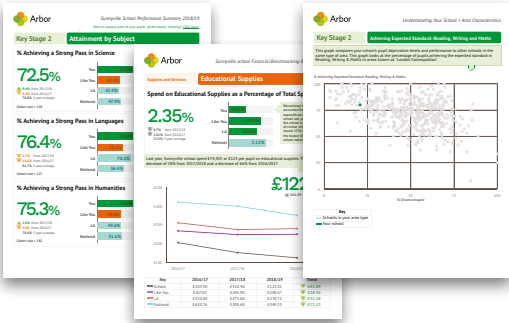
Arbor

Sunnyvale School Performance Summary 2018/19

Want to analyse each of your pupils' performance, separately? Click here

Key Stage 2

Attainment by Subject

% Achieving a Strong Pass in Science

72.5%

You

Like You

LA

National

% Achieving a Strong Pass in Languages

76.4%

You

Like You

LA

National

% Achieving a Strong Pass in Humanities

75.3%

You

Like You

LA

National

Arbor

Sunnyvale school Financial Benchmarking Report

Supplies and Services

Educational Supplies

Spend on Educational Supplies as a Percentage of Total Spend

2.35%

You

Like You

LA

National

Last year, Sunnyvale school spent £74,425 or £125 per pupil on educational supplies. T

£122

| Key | 2016/17 | 2017/18 | 2018/19 | Trend |
|---|---|---|---|---|
| School | £150.90 | £132.48 | £122.81 | |
| Like You | £167.05 | £159.43 | £159.43 | |
| LA | £143.60 | £173.68 | £178.72 | |
| National | £420.74 | £199.68 | £210.51 | |

Arbor

Understanding Your School > Area Characteristics

Key Stage 2

Achieving Expected Standard: Reading, Writing and Maths

This graph compares your school's pupil deprivation levels and performance to other schools in the same type of area. This graph looks at the percentage of pupils achieving the expected standard in Reading, Writing & Maths in areas known as "London Cosmopolitan".

% Achieving Expected Standard: Reading, Writing & Maths

% Disadvantaged

Key

Schools in your area type

Your school